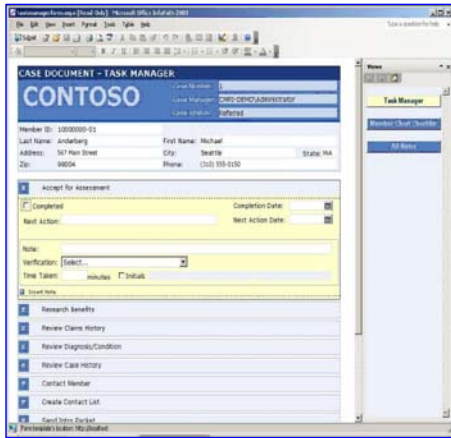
casemanagerform.xsn [Read Only] - Microsoft Office InfoPath 2003
File Edit View Insert Format Tools Table Help
Type a question for help

CASE DOCUMENT - TASK MANAGER
CONTOSO
Case Number: 1
Case Manager: CMS-DEMO\Administrator
Case status: Referred

Member ID: 10000000-01
Last Name: Anderberg
First Name: Michael
Address: 567 Main Street
City: Seattle
State: WA
Zip: 98004
Phone: (310) 555-0150

Accept for Assessment
Completed
Completion Date:
Next Action:
Next Action Date:
Note:
Verification: Select...
Time Taken: minutes
Initials
Insert Note

Research Benefits
Review Claims History
Review Diagnosis/Condition
Review Case History
Contact Member
Create Contact List
Send Intro Packet

Views
Task Manager
Member Chart Checklist
All Notes

Form template's location: http://localhost